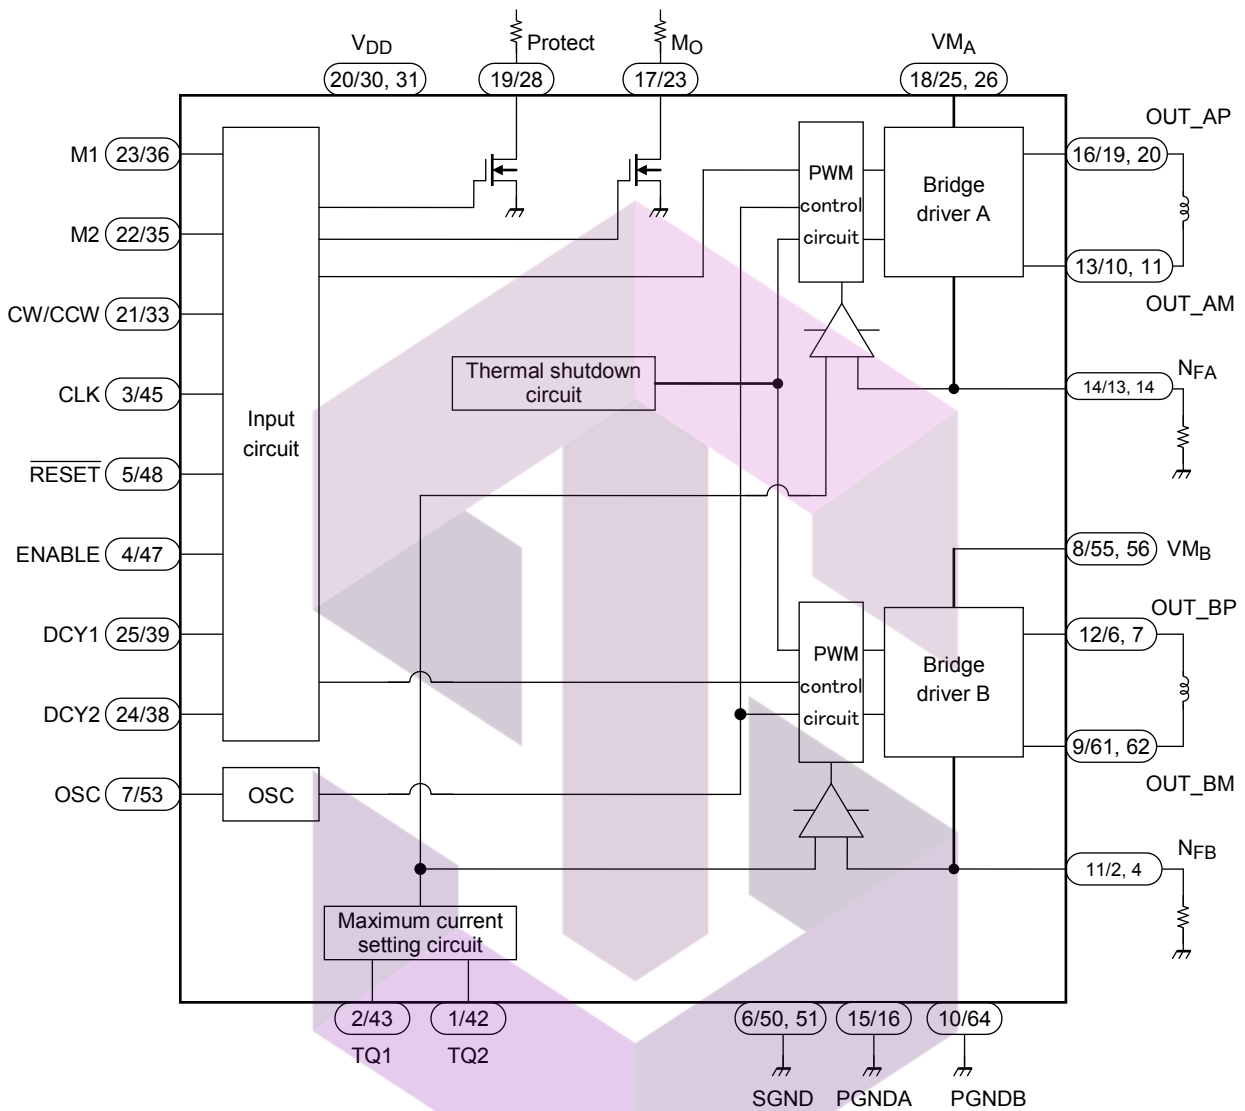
$V_{DD}$
20/30, 31
Protect
19/28
$M_O$
17/23
$VM_A$
18/25, 26

M1 23/36
M2 22/35
CW/CCW 21/33
CLK 3/45
$\overline{RESET}$ 5/48
ENABLE 4/47
DCY1 25/39
DCY2 24/38
OSC 7/53

Input circuit

OSC

PWM control circuit

Bridge driver A

OUT_AP
16/19, 20
13/10, 11
OUT_AM

Thermal shutdown circuit

14/13, 14 $N_{FA}$

8/55, 56 $VM_B$
OUT_BP
12/6, 7

PWM control circuit

Bridge driver B

9/61, 62
OUT_BM

11/2, 4 $N_{FB}$

Maximum current setting circuit

2/43
TQ1
1/42
TQ2

6/50, 51
SGND
15/16
PGNDA
10/64
PGNDB